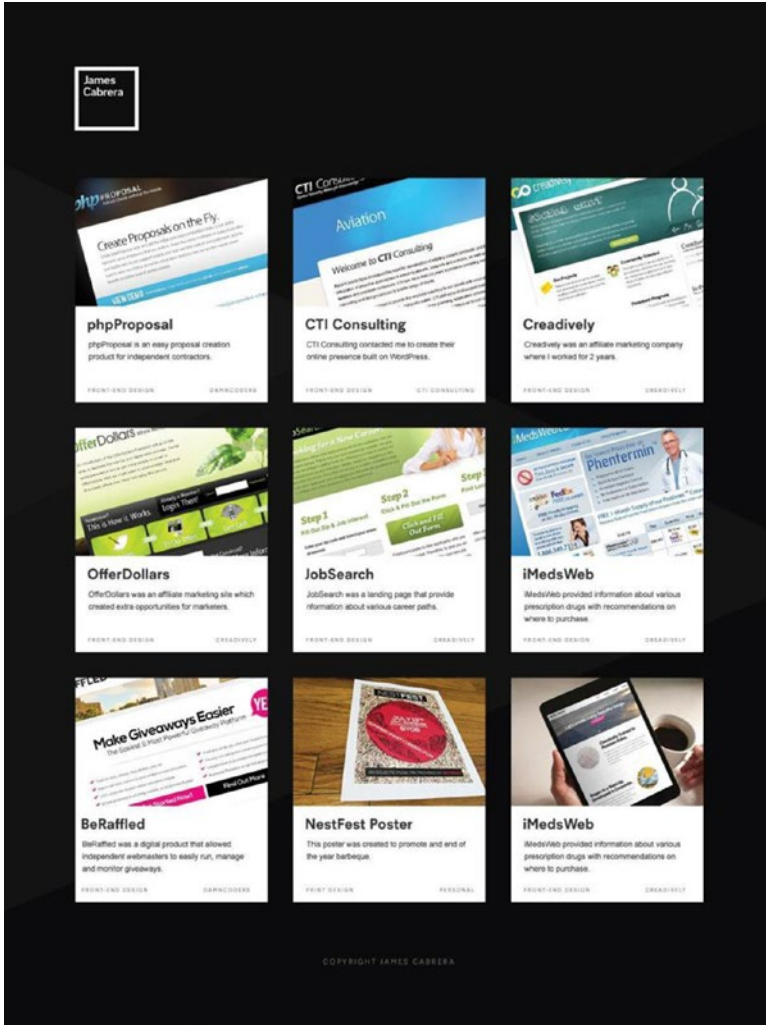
James Cabrera

phpPROPOSAL

Create Proposals on the Fly.

phpProposal

phpProposal is an easy proposal creation product for independent contractors.

FRONT-END DESIGN

DAMNCODERS

CTI Consulting

Aviation

Welcome to CTI Consulting

CTI Consulting

CTI Consulting contacted me to create their online presence built on WordPress.

FRONT-END DESIGN

CTI CONSULTING

creadively

Creadively

Creadively was an affiliate marketing company where I worked for 2 years.

FRONT-END DESIGN

CREADIVELY

OfferDollars

This is How it Works

Login Then!

OfferDollars

OfferDollars was an affiliate marketing site which created extra opportunities for marketers.

FRONT-END DESIGN

CREADIVELY

Looking for a New Career

Step 1

Step 2

Click & Fill Out the Form

Click and Fill Out Form

JobSearch

JobSearch was a landing page that provide nformation about various career paths.

FRONT-END DESIGN

CREADIVELY

iMedsWeb

Phentermin

iMedsWeb

iMedsWeb provided information about various prescription drugs with recommendations on where to purchase.

FRONT-END DESIGN

CREADIVELY

Make Giveaways Easier

Find Out More

BeRaffled

BeRaffled was a digital product that allowed independent webmasters to easily run, manage and monitor giveaways.

FRONT-END DESIGN

DAMNCODERS

NESTFEST

NestFest Poster

This poster was created to promote and end of the year barbeque.

PRINT DESIGN

PERSONAL

iMedsWeb

iMedsWeb provided information about various prescription drugs with recommendations on where to purchase.

FRONT-END DESIGN

CREADIVELY

COPYRIGHT JAMES CABRERA